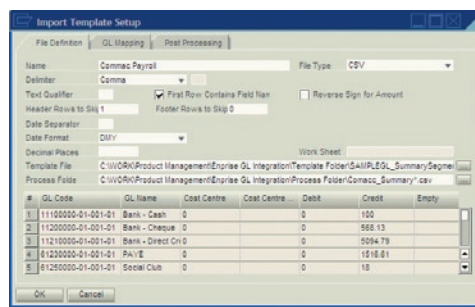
Import Template Setup

File Definition | GL Mapping | Post Processing

Name: Commac Payroll
File Type: CSV
Delimiter: Comma
Text Qualifier
First Row Contains Field Nan
Reverse Sign for Amount
Header Rows to Skip 1
Footer Rows to Skip 0
Date Separator
Date Format: DMY
Decimal Places
Work Sheet
Template File: C:\WORK\Product Management\Enprise GL Integration\Template Folder\SAMPLEGL_SummarySegmen
Process Folde: C:\WORK\Product Management\Enprise GL Integration\Process Folder\Comacc_Summary*.csv

| # | GL Code | GL Name | Cost Centre | Cost Centre ... | Debit | Credit | Empty |
|---|---|---|---|---|---|---|---|
| 1 | 11100000-01-001-01 | Bank - Cash | 0 | | 0 | 100 | |
| 2 | 11200000-01-001-01 | Bank - Cheque | 0 | | 0 | 568.13 | |
| 3 | 11210000-01-001-01 | Bank - Direct Cr | 0 | | 0 | 5094.79 | |
| 4 | 61230000-01-001-01 | PAYE | 0 | | 0 | 1516.81 | |
| 5 | 61250000-01-001-01 | Social Club | 0 | | 0 | 18 | |

OK | Cancel